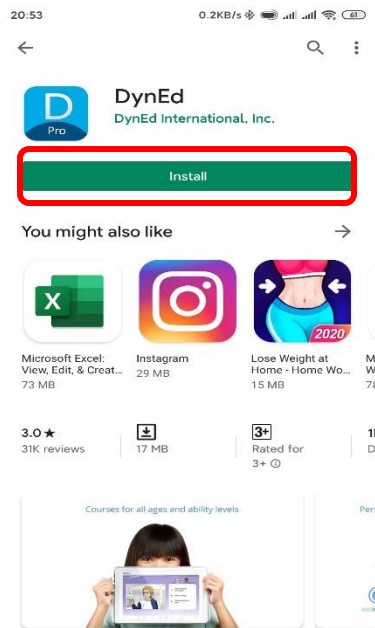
20:53 0.2KB/s 61

DynEd
DynEd International, Inc.

D
Pro

Install

You might also like

X

Microsoft Excel: View, Edit, & Creat...
73 MB

Instagram
29 MB

2020
Lose Weight at Home - Home Wo...
15 MB

M
7

3.0★
31K reviews

17 MB

3+
Rated for 3+

1

Courses for all ages and ability levels

Pers